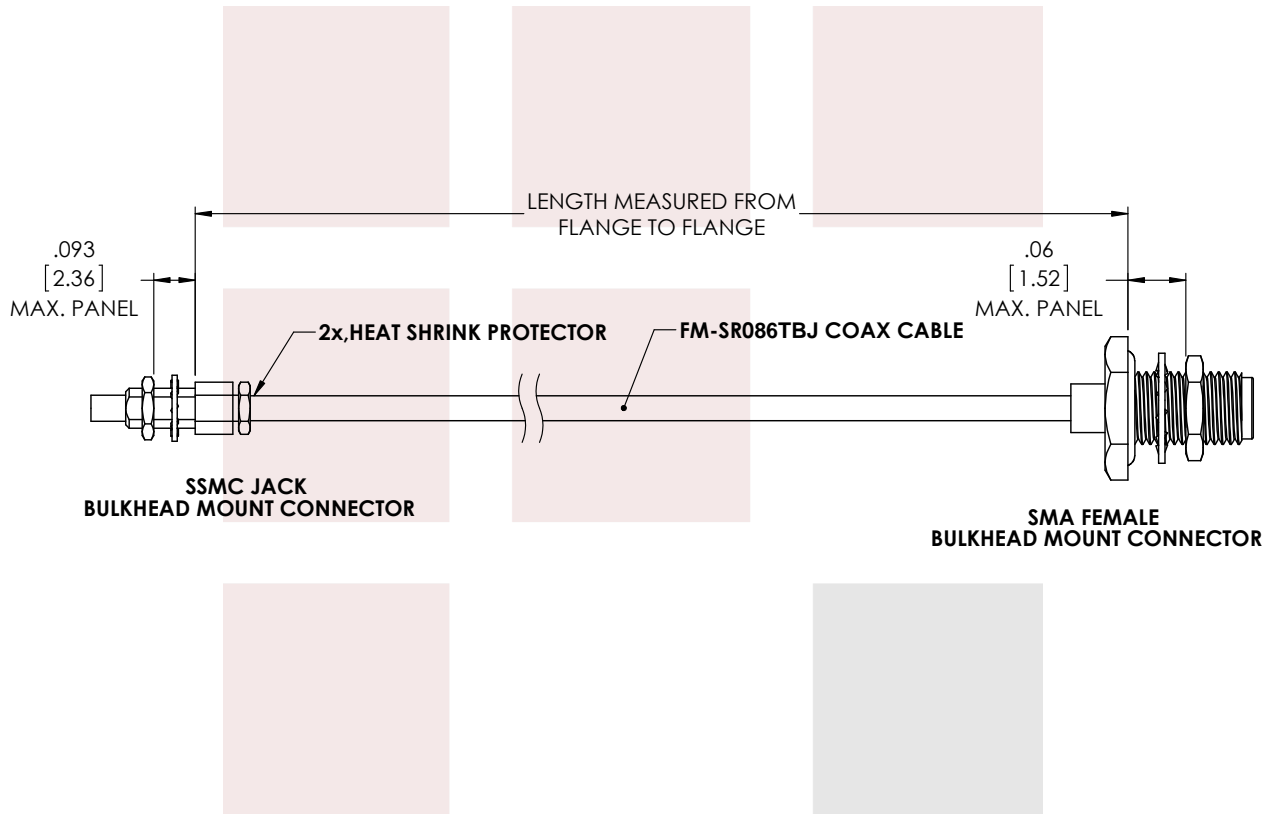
LENGTH MEASURED FROM FLANGE TO FLANGE

.093
[2.36]
MAX. PANEL

.06
[1.52]
MAX. PANEL

2x,HEAT SHRINK PROTECTOR

FM-SR086TBJ COAX CABLE

SSMC JACK
BULKHEAD MOUNT CONNECTOR

SMA FEMALE
BULKHEAD MOUNT CONNECTOR